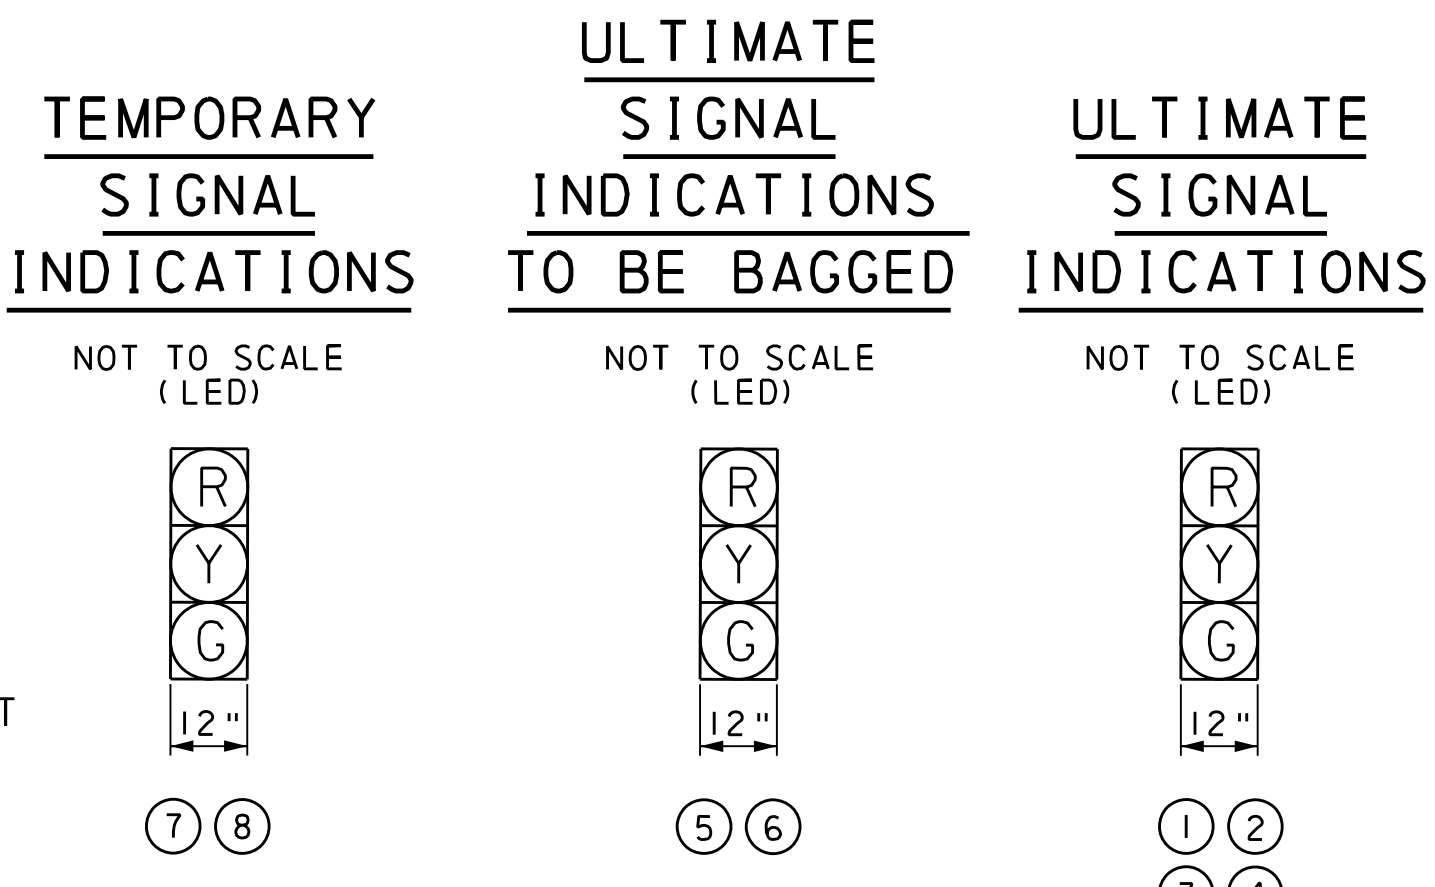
TEMPORARY SIGNAL INDICATIONS

NOT TO SCALE
(LED)

R
Y
G

12"

7 8

ULTIMATE SIGNAL INDICATIONS TO BE BAGGED

NOT TO SCALE
(LED)

R
Y
G

12"

5 6

ULTIMATE SIGNAL INDICATIONS

NOT TO SCALE
(LED)

R
Y
G

12"

1 2

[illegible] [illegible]

T